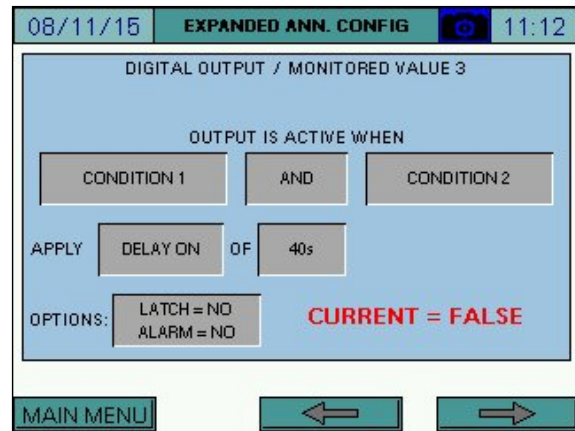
08/11/15 EXPANDED ANN. CONFIG 11:12

DIGITAL OUTPUT / MONITORED VALUE 3

OUTPUT IS ACTIVE WHEN

CONDITION 1 AND CONDITION 2

APPLY DELAY ON OF 40s

OPTIONS: LATCH = NO ALARM = NO

CURRENT = FALSE

MAIN MENU